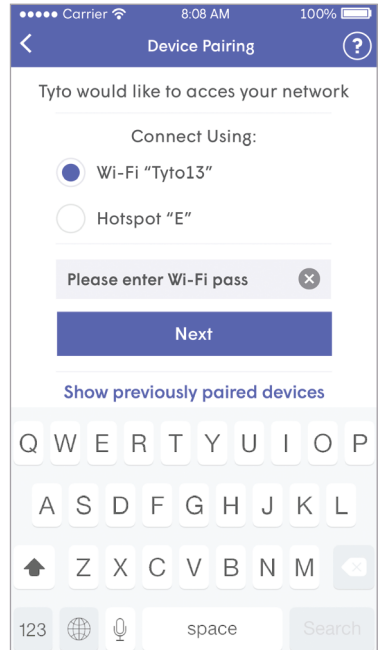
●●●●● Carrier 8:08 AM 100%

Device Pairing

?

Tyto would like to acces your network

Connect Using:

Wi-Fi "Tyto13"

Hotspot "E"

Please enter Wi-Fi pass

Next

Show previously paired devices

Q W E R T Y U I O P

A S D F G H J K L

Z X C V B N M

123

space

Search